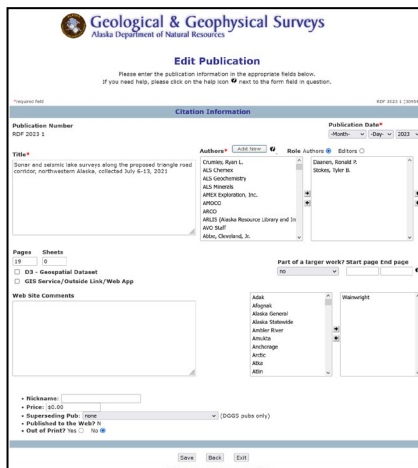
Geological & Geophysical Surveys
Alaska Department of Natural Resources

Edit Publication

Please enter the publication information in the appropriate fields below.
If you need help, please click on the help icon next to the form field in question.

*required field

RDF 2023 1 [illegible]

Citation Information

Publication Number
RDF 2023 1

Publication Date*
-Month- -Day- 2023

Title*
Sonar and seismic lake surveys along the proposed triangle road corridor, northwestern Alaska, collected July 6-13, 2021

Authors* Add New Role Authors Editors

Crumley, Ryan L.
ALS Chemex
ALS Geochemistry
ALS Minerals
AMEX Exploration, Inc.
AMOCO
ARCO
ARLIS (Alaska Resource Library and In
AVO Staff
Abbe, Cleveland, Jr.

Daanen, Ronald P.
Stokes, Tyler B.

Pages Sheets
19 0

D3 - Geospatial Dataset
GIS Service/Outside Link/Web App

Part of a larger work? Start page End page
no

Web Site Comments

Adak
Afognak
Alaska General
Alaska Statewide
Ambler River
Amukta
Anchorage
Arctic
Atka
Attu

Wainwright

• Nickname:
• Price: $0.00
• Superseding Pub: none (DGGS pubs only)
• Published to the Web? N
• Out of Print? Yes No

Save Back Exit